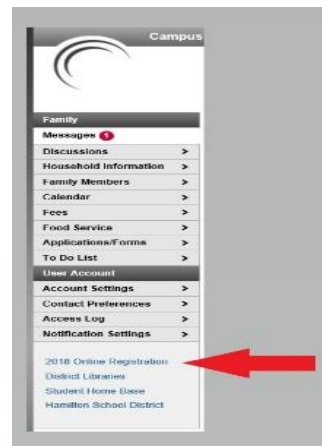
Campus

Family
Messages 1
Discussions >
Household Information >
Family Members >
Calendar >
Fees >
Food Service >
Applications/Forms >
To Do List >
User Account
Account Settings >
Contact Preferences >
Access Log >
Notification Settings >

2018 Online Registration
District Libraries
Student Home Base
Hamilton School District